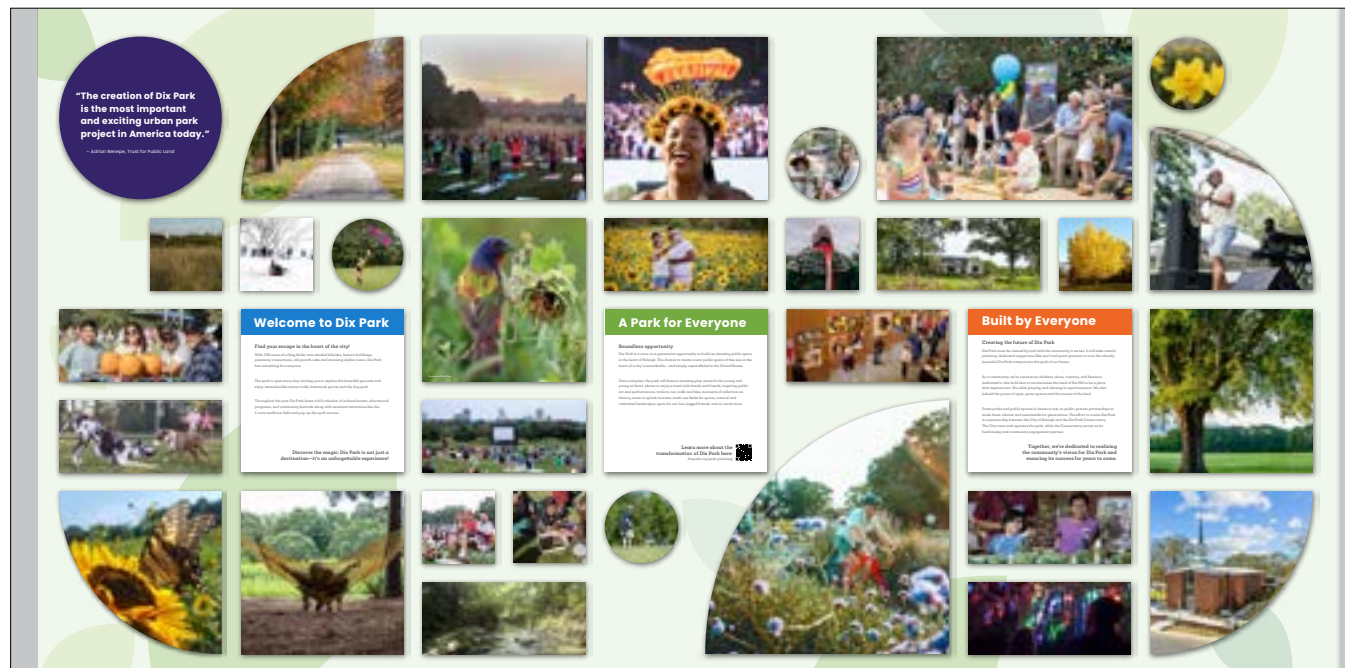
"The creation of Dix Park is the most important and exciting urban park project in America today."

– Adrian Benepe, Trust for Public Land

Welcome to Dix Park

Find your escape in the heart of the city!

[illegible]

Discover the magic: Dix Park is not just a destination—it's an unforgettable experience!

A Park for Everyone

Boundless opportunity

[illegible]

Learn more about the transformation of Dix Park here:

Built by Everyone

Creating the future of Dix Park

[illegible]

Together, we're dedicated to realizing the community's vision for Dix Park and ensuring its success for years to come.